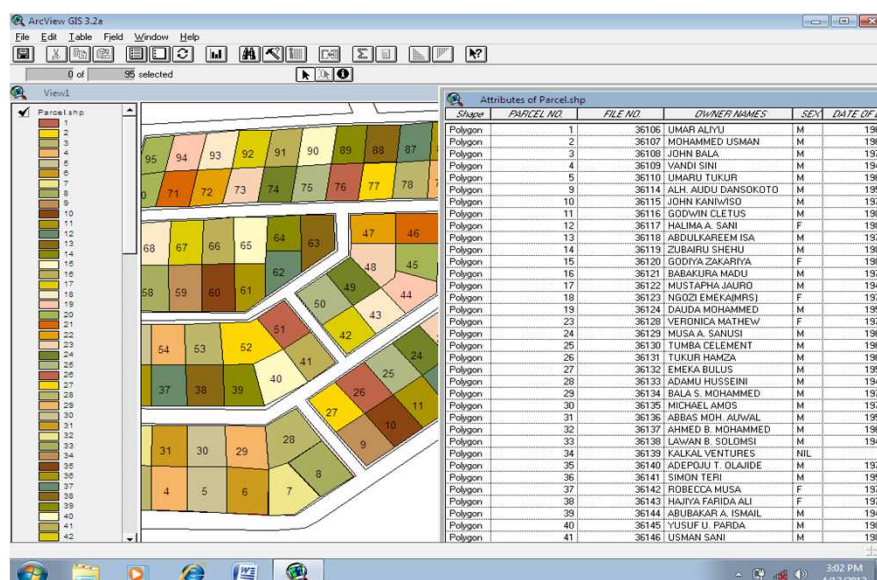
ArcView GIS 3.2a

File Edit Table Field Window Help

0 of 95 selected

View1

Parcel.shp
1
2
3
4
5
6
7
8
9
10
11
12
13
14
15
16
17
18
19
20
21
22
23
24
25
26
27
28
29
30
31
32
33
34
35
36
37
38
39
40
41
42

95 94 93 92 91 90 89 88 87
71 72 73 74 75 76 77 78
68 67 66 65 64 63 47 46
62 48 45
58 59 60 61 49 44
50 43
51 42
54 53 52 41 24
40 25
37 38 39 26
27 11
10
9
28
31 30 29
8
7
4 5 6

Attributes of Parcel.shp

| Shape | PARCEL NO. | FILE NO. | OWNER NAMES | SEX | DATE OF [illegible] |
|---|---|---|---|---|---|
| Polygon | 1 | 36106 | UMAR ALIYU | M | 19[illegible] |
| Polygon | 2 | 36107 | MOHAMMED USMAN | M | 19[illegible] |
| Polygon | 3 | 36108 | JOHN BALA | M | 19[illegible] |
| Polygon | 4 | 36109 | VANDI SINI | M | 19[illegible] |
| Polygon | 5 | 36110 | UMARU TUKUR | M | 19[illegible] |
| Polygon | 9 | 36114 | ALH. AUDU DANSOKOTO | M | 19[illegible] |
| Polygon | 10 | 36115 | JOHN KANIWISO | M | 19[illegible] |
| Polygon | 11 | 36116 | GODWIN CLETUS | M | 19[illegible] |
| Polygon | 12 | 36117 | HALIMA A. SANI | F | 19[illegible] |
| Polygon | 13 | 36118 | ABDULKAREEM ISA | M | 19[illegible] |
| Polygon | 14 | 36119 | ZUBAIRU SHEHU | M | 19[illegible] |
| Polygon | 15 | 36120 | GODIYA ZAKARIYA | F | 19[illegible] |
| Polygon | 16 | 36121 | BABAKURA MADU | M | 19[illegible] |
| Polygon | 17 | 36122 | MUSTAPHA JAURO | M | 19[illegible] |
| Polygon | 18 | 36123 | NGOZI EMEKA(MRS) | F | 19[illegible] |
| Polygon | 19 | 36124 | DAUDA MOHAMMED | M | 19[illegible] |
| Polygon | 23 | 36128 | VERONICA MATHEW | F | 19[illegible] |
| Polygon | 24 | 36129 | MUSA A. SANUSI | M | 19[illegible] |
| Polygon | 25 | 36130 | TUMBA CELEMENT | M | 19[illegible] |
| Polygon | 26 | 36131 | TUKUR HAMZA | M | 19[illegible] |
| Polygon | 27 | 36132 | EMEKA BULUS | M | 19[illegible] |
| Polygon | 28 | 36133 | ADAMU HUSSEINI | M | 19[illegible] |
| Polygon | 29 | 36134 | BALA S. MOHAMMED | M | 19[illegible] |
| Polygon | 30 | 36135 | MICHAEL AMOS | M | 19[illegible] |
| Polygon | 31 | 36136 | ABBAS MOH. AUWAL | M | 19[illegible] |
| Polygon | 32 | 36137 | AHMED B. MOHAMMED | M | 19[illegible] |
| Polygon | 33 | 36138 | LAWAN B. SOLOMSI | M | 19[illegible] |
| Polygon | 34 | 36139 | KALKAL VENTURES | NIL | |
| Polygon | 35 | 36140 | ADEPOJU T. OLAJIDE | M | 19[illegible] |
| Polygon | 36 | 36141 | SIMON TERI | M | 19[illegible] |
| Polygon | 37 | 36142 | ROBECCA MUSA | F | 19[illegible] |
| Polygon | 38 | 36143 | HAJIYA FARIDA ALI | F | 19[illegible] |
| Polygon | 39 | 36144 | ABUBAKAR A. ISMAIL | M | 19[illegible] |
| Polygon | 40 | 36145 | YUSUF U. PARDA | M | 19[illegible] |
| Polygon | 41 | 36146 | USMAN SANI | M | 19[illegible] |

3:02 PM
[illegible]